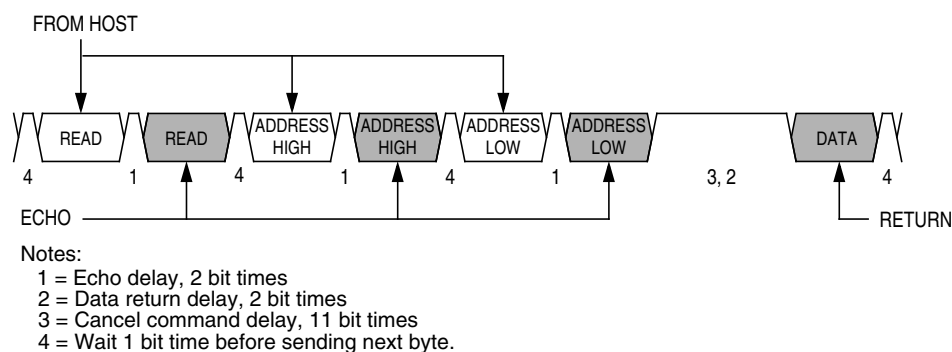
FROM HOST

READ
READ
ADDRESS HIGH
ADDRESS HIGH
ADDRESS LOW
ADDRESS LOW
DATA

4 1 4 1 4 1 3, 2 4

ECHO
RETURN

Notes:
1 = Echo delay, 2 bit times
2 = Data return delay, 2 bit times
3 = Cancel command delay, 11 bit times
4 = Wait 1 bit time before sending next byte.